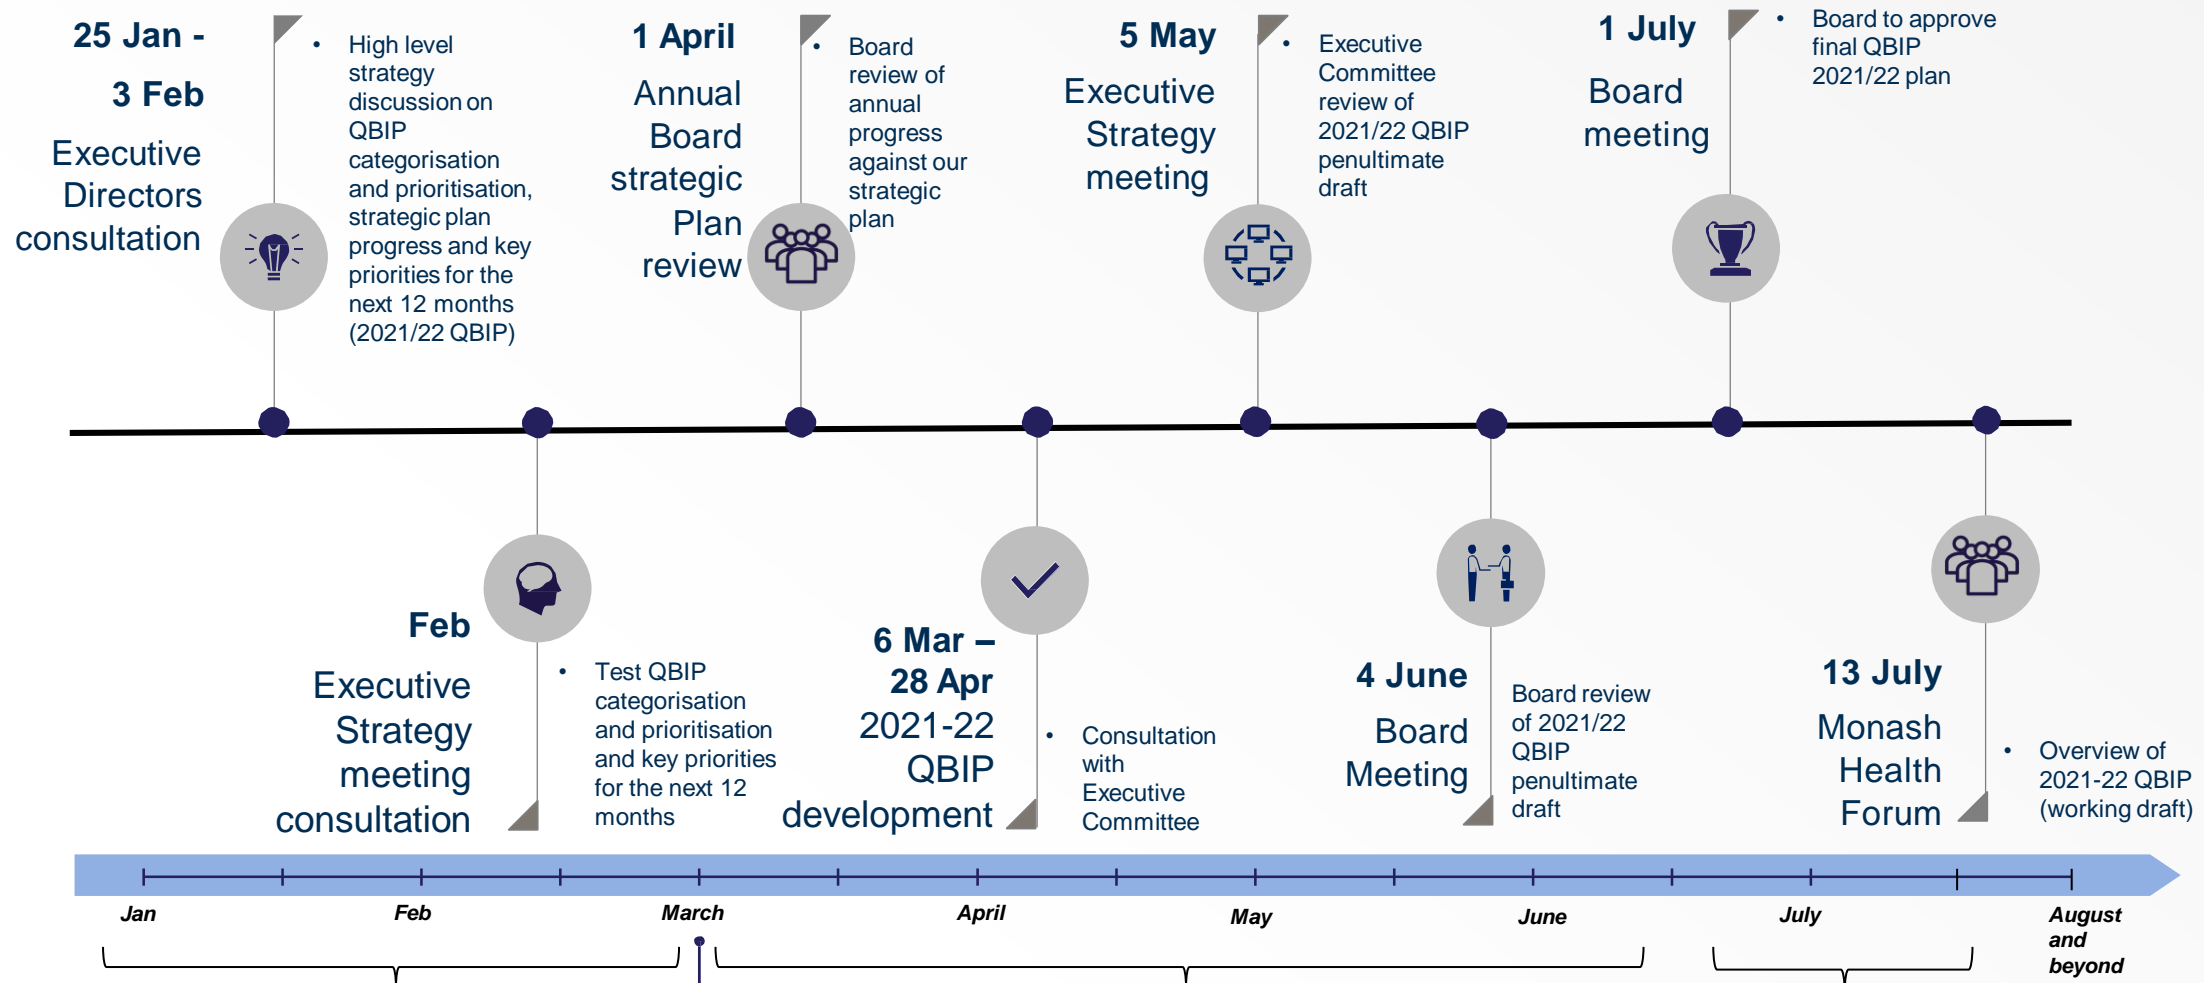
25 Jan - 3 Feb

Executive Directors consultation

• High level strategy discussion on QBIP categorisation and prioritisation, strategic plan progress and key priorities for the next 12 months (2021/22 QBIP)

1 April

Annual Board strategic Plan review

• Board review of annual progress against our strategic plan

5 May

Executive Strategy meeting

• Executive Committee review of 2021/22 QBIP penultimate draft

1 July

Board meeting

• Board to approve final QBIP 2021/22 plan

Feb

Executive Strategy meeting consultation

• Test QBIP categorisation and prioritisation and key priorities for the next 12 months

6 Mar – 28 Apr

2021-22 QBIP development

• Consultation with Executive Committee

4 June

Board Meeting

Board review of 2021/22 QBIP penultimate draft

13 July

Monash Health Forum

• Overview of 2021-22 QBIP (working draft)

Jan

Feb

March

April

May

June

July

August and beyond